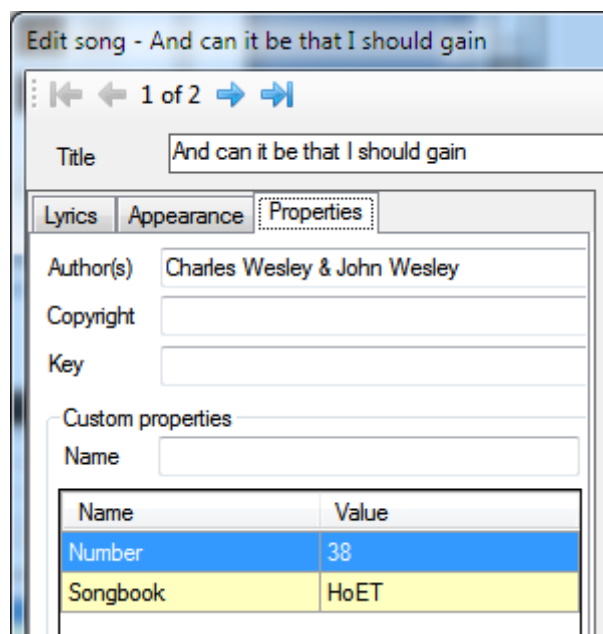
Edit song - And can it be that I should gain

1 of 2

Title And can it be that I should gain

Lyrics Appearance Properties

Author(s) Charles Wesley & John Wesley

Copyright

Key

Custom properties

Name

| Name | Value |
|---|---|
| Number | 38 |
| Songbook | HoET |